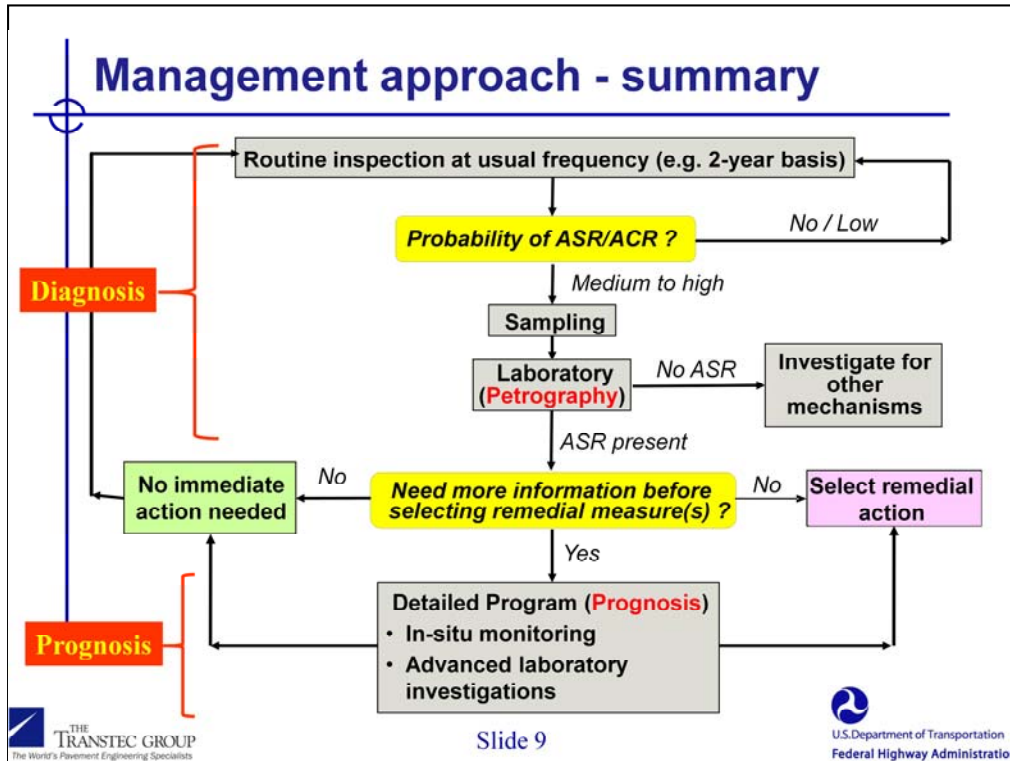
Management approach - summary

Routine inspection at usual frequency (e.g. 2-year basis)

Probability of ASR/ACR ?

No / Low

Medium to high

Diagnosis

Sampling

Laboratory (Petrography)

No ASR

Investigate for other mechanisms

ASR present

No immediate action needed

No

Need more information before selecting remedial measure(s) ?

No

Select remedial action

Yes

Detailed Program (Prognosis)
• In-situ monitoring
• Advanced laboratory investigations

Prognosis

THE TRANSTEC GROUP
The World's Pavement Engineering Specialists

Slide 9

U.S.Department of Transportation
Federal Highway Administratio